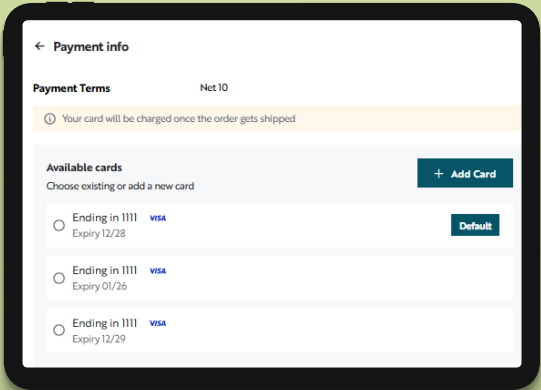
← Payment info

Payment Terms Net 10

ⓘ Your card will be charged once the order gets shipped

Available cards
Choose existing or add a new card

+ Add Card

Ending in 1111 VISA
Expiry 12/28

Default

Ending in 1111 VISA
Expiry 01/26

Ending in 1111 VISA
Expiry 12/29